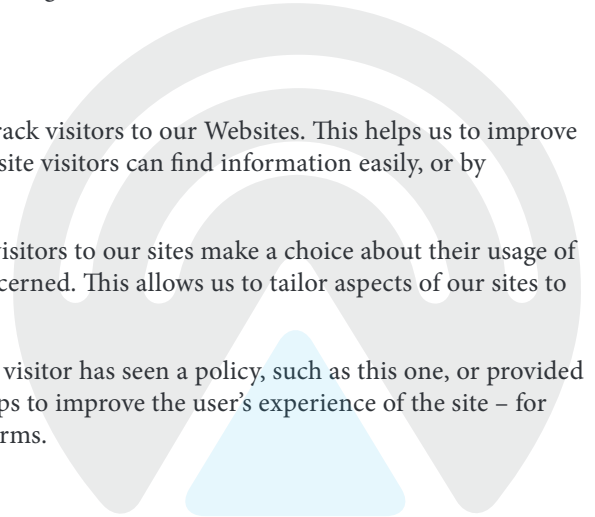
rack visitors to our Websites. This helps us to improve site visitors can find information easily, or by

isitors to our sites make a choice about their usage of cerned. This allows us to tailor aspects of our sites to

visitor has seen a policy, such as this one, or provided ps to improve the user's experience of the site – for rms.